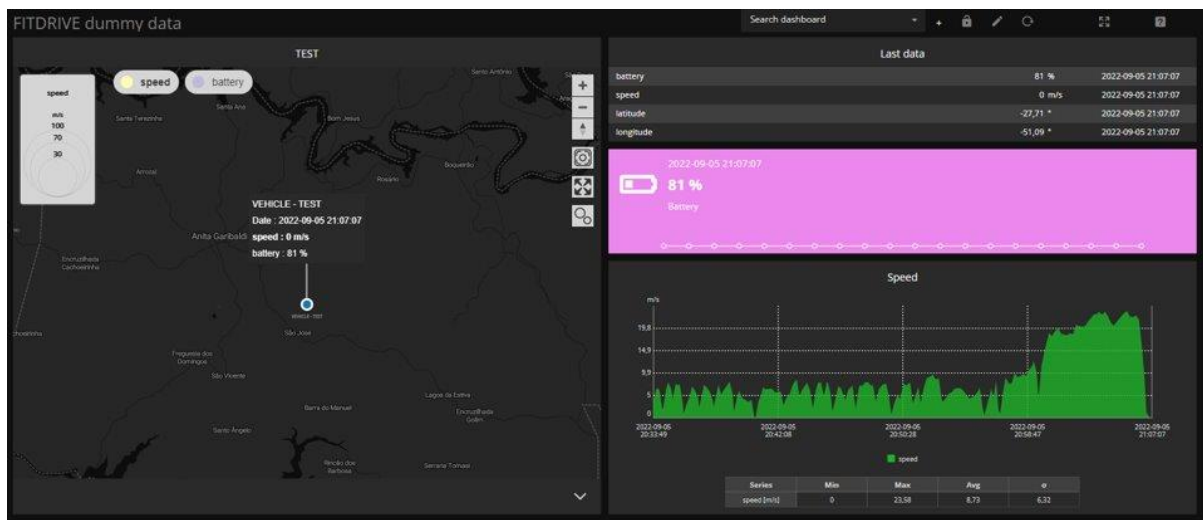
FITDRIVE dummy data

Search dashboard

TEST

speed battery

speed
m/s
100
70
30

Santo Antônio
Santa Ana
Santa Terezinha
Bom Jesus
Boqueirão
Arroio
Rosário

VEHICLE - TEST
Date : 2022-09-05 21:07:07
speed : 0 m/s
battery : 81 %

Anita Garibaldi
Encruzilhada Cachoeirinha
VEHICLE-TEST
São José
Freguesia dos Domingos
São Vicente
Lagoa da Estiva
Barra do Manuel
Encruzilhada Gollin
Santo Ângelo
Rincão dos Barbosa
Serraria Tomasi

Last data

| | | |
|---|---|---|
| battery | 81 % | 2022-09-05 21:07:07 |
| speed | 0 m/s | 2022-09-05 21:07:07 |
| latitude | -27,71 ° | 2022-09-05 21:07:07 |
| longitude | -51,09 ° | 2022-09-05 21:07:07 |

2022-09-05 21:07:07
81 %
Battery

Speed

m/s
19,8
14,9
9,9
5
0

2022-09-05 20:33:49
2022-09-05 20:42:08
2022-09-05 20:50:28
2022-09-05 20:58:47
2022-09-05 21:07:07

speed

| Series | Min | Max | Avg | σ |
|---|---|---|---|---|
| speed [m/s] | 0 | 23,58 | 8,73 | 6,32 |